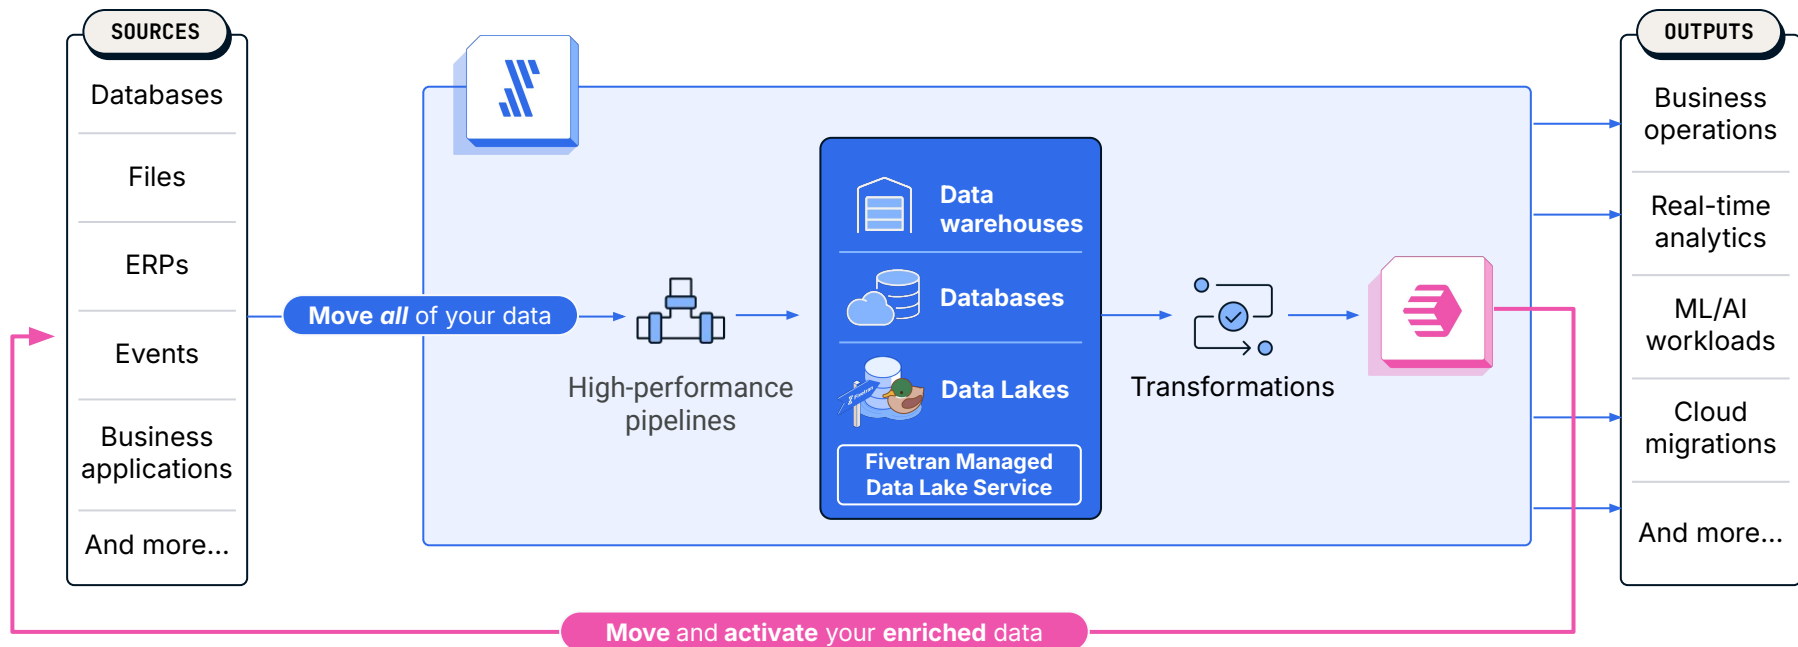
SOURCES

Databases

Files

ERPs

Events

Business applications

And more...

Move *all* of your data

High-performance pipelines

Data warehouses

Databases

Data Lakes

Fivetran Managed Data Lake Service

Transformations

OUTPUTS

Business operations

Real-time analytics

ML/AI workloads

Cloud migrations

And more...

Move and activate your enriched data